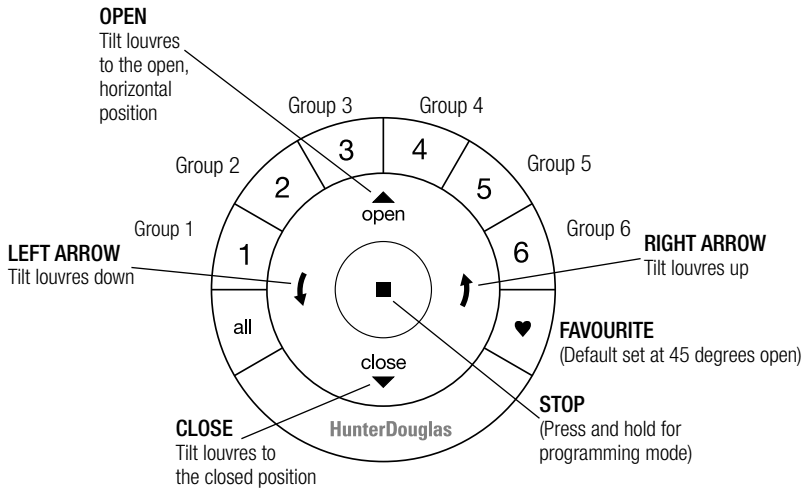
OPEN
Tilt louvres to the open, horizontal position

Group 3
Group 4
Group 2
Group 5
Group 1
Group 6

3
4
2
5
1
6

open

LEFT ARROW
Tilt louvres down

RIGHT ARROW
Tilt louvres up

all

FAVOURITE
(Default set at 45 degrees open)

close

CLOSE
Tilt louvres to the closed position

HunterDouglas

STOP
(Press and hold for programming mode)